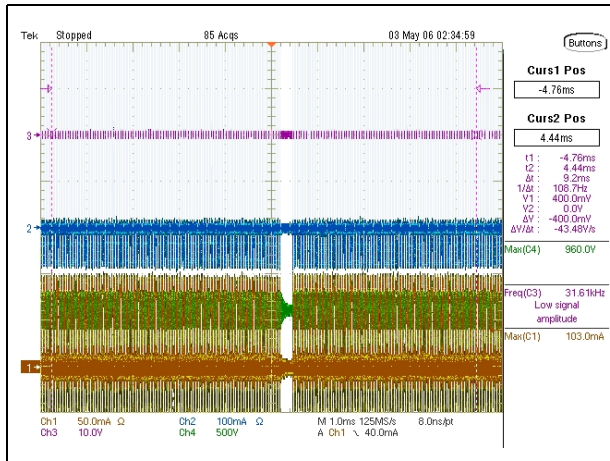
Tek Stopped 85 Acqs 03 May 06 02:34:59

Buttons

Curs1 Pos
-4.76ms

Curs2 Pos
4.44ms

t1 : -4.76ms
t2 : 4.44ms
Δt : 9.2ms
1/Δt : 108.7Hz
V1 : 400.0mV
V2 : 0.0V
ΔV : -400.0mV
ΔV/Δt : -43.48V/s

Max(C4) 960.0V

Freq(C3) 31.61kHz
Low signal amplitude

Max(C1) 103.0mA

3
2
1

Ch1 50.0mA Ω Ch2 100mA Ω M 1.0ms 125MS/s 8.0ns/pt
Ch3 10.0V Ch4 500V A Ch1 ↘ 40.0mA